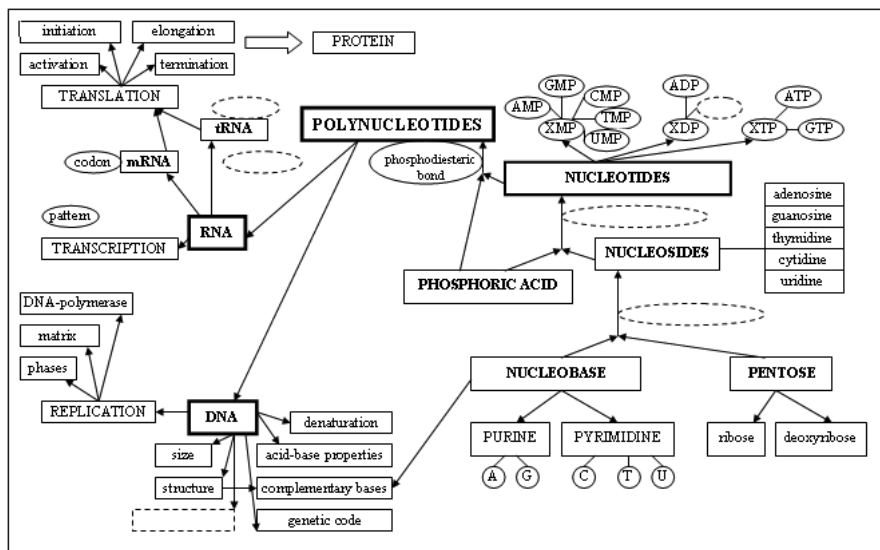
initiation
elongation
activation
termination
PROTEIN
TRANSLATION
tRNA
POLYNUCLEOTIDES
codon
mRNA
GMP
CMP
AMP
XMP
TMP
UMP
ADP
XDP
ATP
XTP
GTP
phosphodiesteric bond
NUCLEOTIDES
pattern
RNA
TRANSCRIPTION
adenosine
guanosine
thymidine
cytidine
uridine
NUCLEOSIDES
PHOSPHORIC ACID
DNA-polymerase
matrix
phases
REPLICATION
DNA
denaturation
size
acid-base properties
structure
complementary bases
genetic code
NUCLEOBASE
PENTOSE
PURINE
PYRIMIDINE
A
G
C
T
U
ribose
deoxyribose